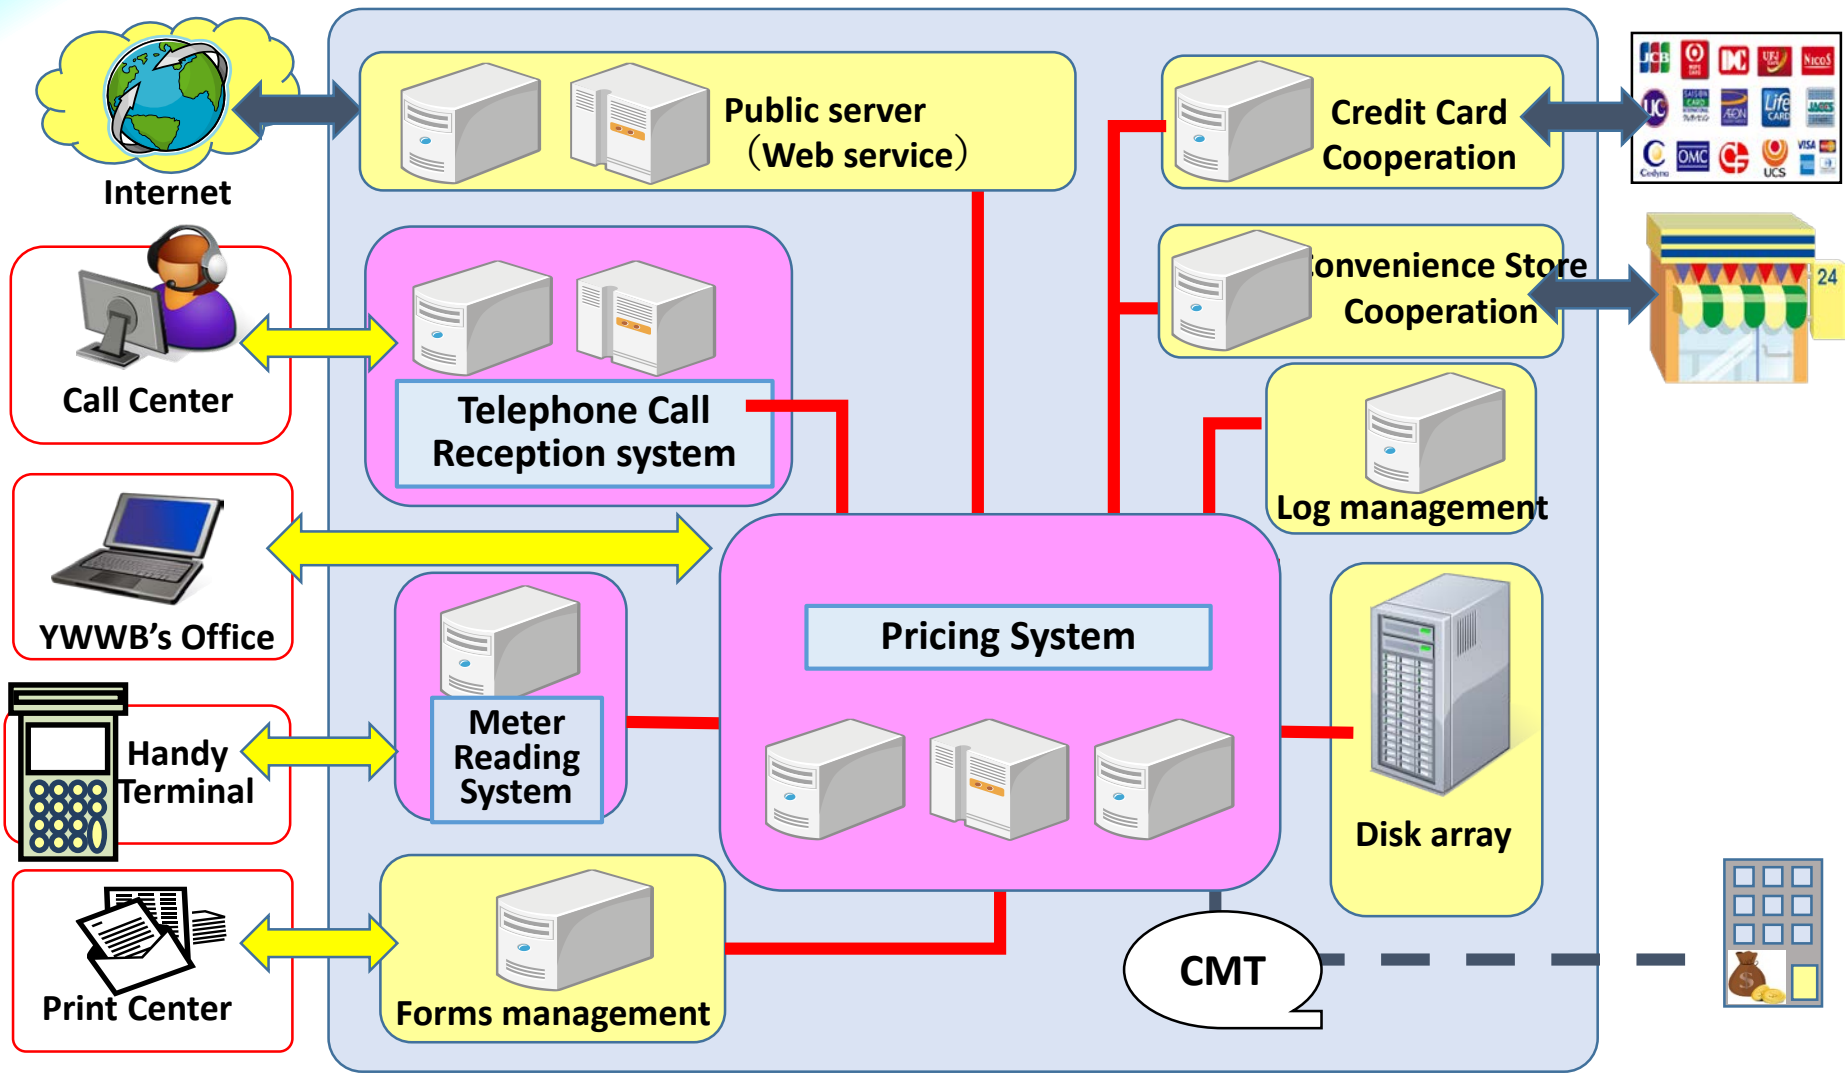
Internet

Public server
（Web service）

Credit Card Cooperation

JCB DC UFJ NICOS UC SAISON CARD AEON Life CARD C OMC UCS VISA

Call Center

Telephone Call Reception system

onvenience Store Cooperation

24

Log management

YWWB’s Office

Pricing System

Meter Reading System

Handy Terminal

Disk array

Print Center

Forms management

CMT